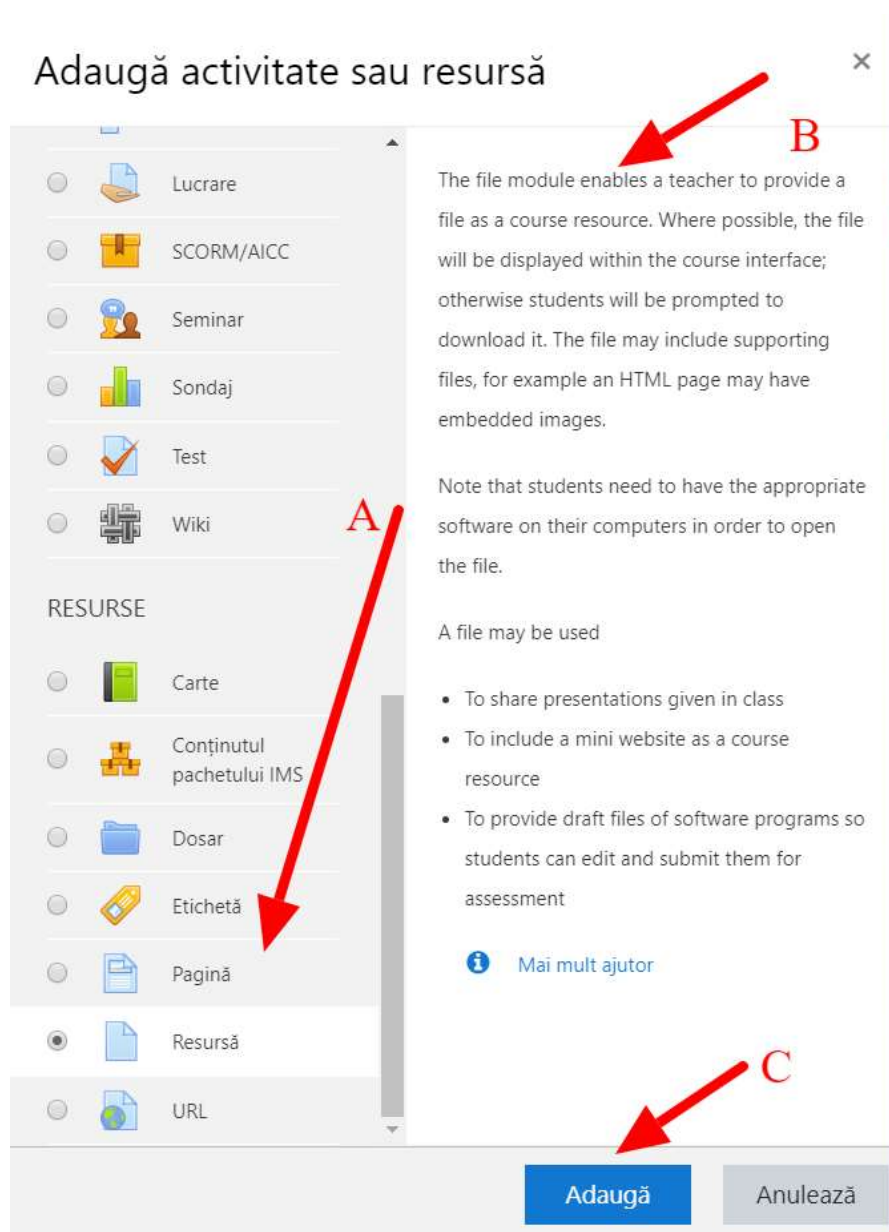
Adaugă activitate sau resursă

×

Lucrare

SCORM/AICC

Seminar

Sondaj

Test

Wiki

RESURSE

Carte

Conținutul pachetului IMS

Dosar

Etichetă

Pagină

Resursă

URL

B

The file module enables a teacher to provide a file as a course resource. Where possible, the file will be displayed within the course interface; otherwise students will be prompted to download it. The file may include supporting files, for example an HTML page may have embedded images.

A

Note that students need to have the appropriate software on their computers in order to open the file.

A file may be used

- To share presentations given in class
- To include a mini website as a course resource
- To provide draft files of software programs so students can edit and submit them for assessment

Mai mult ajutor

C

Adaugă

Anulează